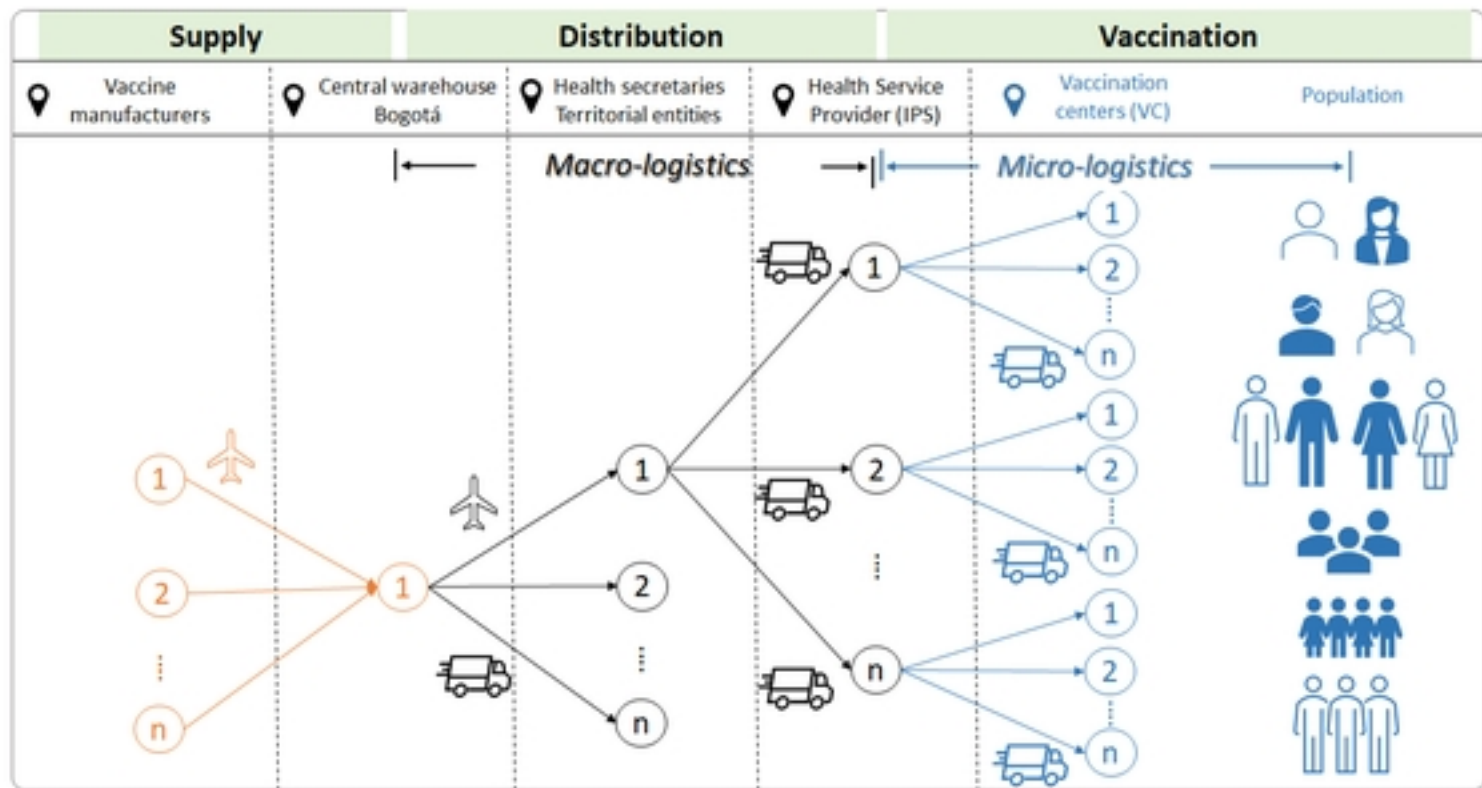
Supply | Distribution | Vaccination

Vaccine manufacturers

Central warehouse Bogotá

Health secretaries Territorial entities

Health Service Provider (IPS)

Vaccination centers (VC)

Population

Macro-logistics

Micro-logistics

1
2
⋮
n

1

1
2
⋮
n

1
2
⋮
n

1
2
⋮
n

1
2
⋮
n

1
2
⋮
n